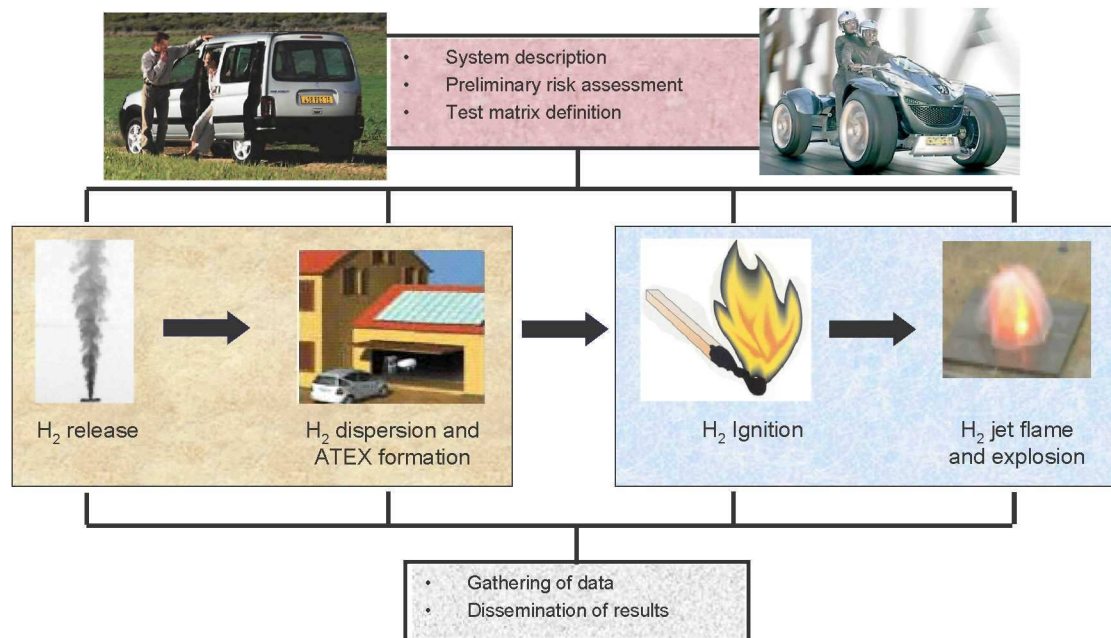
• System description
• Preliminary risk assessment
• Test matrix definition

$H_2$ release

$H_2$ dispersion and ATEX formation

$H_2$ Ignition

$H_2$ jet flame and explosion

• Gathering of data
• Dissemination of results